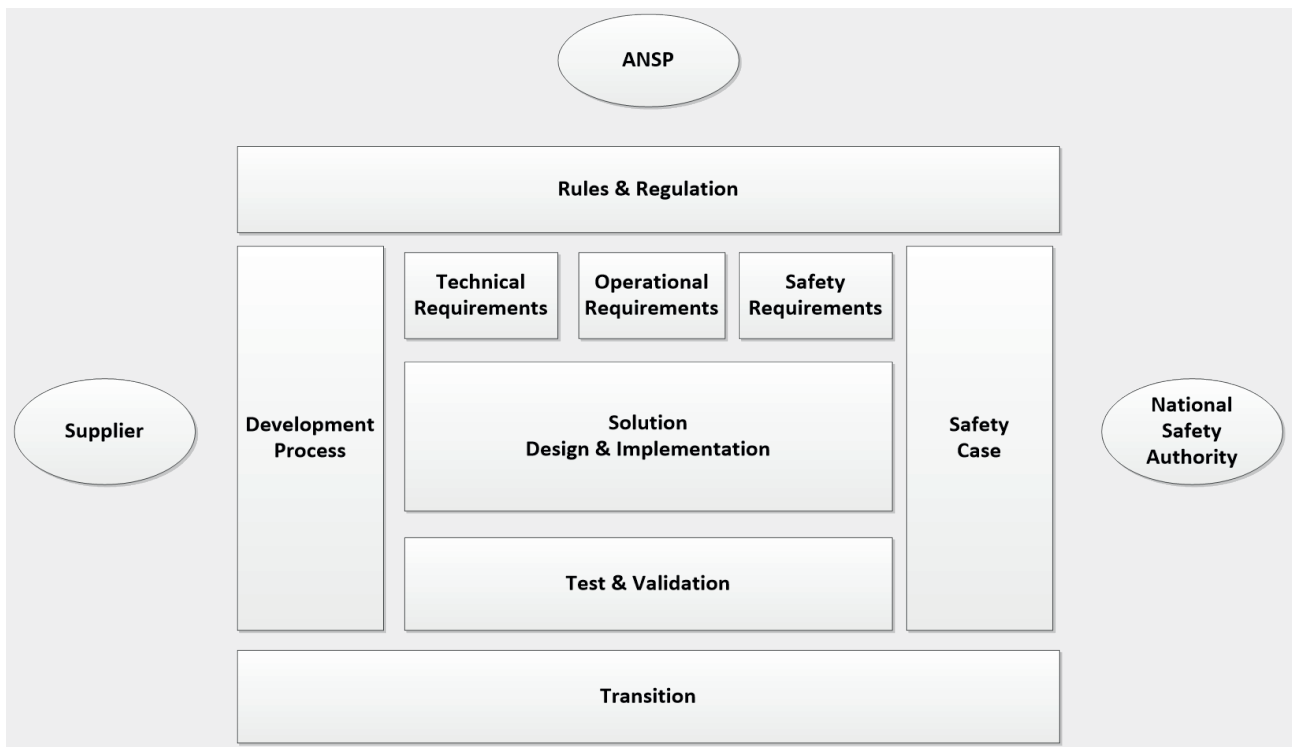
ANSP

Rules & Regulation

Supplier

Development Process

Technical Requirements

Operational Requirements

Safety Requirements

Solution Design & Implementation

Test & Validation

Safety Case

National Safety Authority

Transition